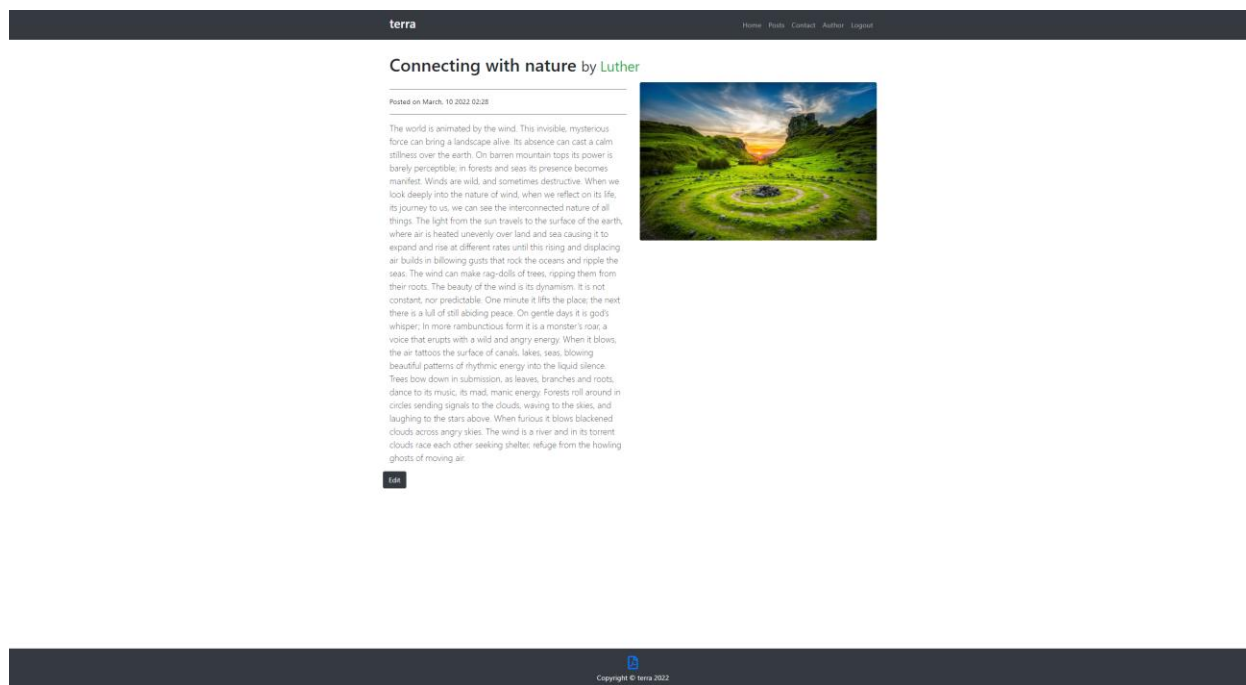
terra

Home Posts Contact Author Logout

Connecting with nature by Luther

Posted on March, 10 2022 02:28

The world is animated by the wind. This invisible, mysterious force can bring a landscape alive. Its absence can cast a calm stillness over the earth. On barren mountain tops its power is barely perceptible; in forests and seas its presence becomes manifest. Winds are wild, and sometimes destructive. When we look deeply into the nature of wind, when we reflect on its life, its journey to us, we can see the interconnected nature of all things. The light from the sun travels to the surface of the earth, where air is heated unevenly over land and sea causing it to expand and rise at different rates until this rising and displacing air builds in billowing gusts that rock the oceans and ripple the seas. The wind can make rag-dolls of trees, ripping them from their roots. The beauty of the wind is its dynamism. It is not constant, nor predictable. One minute it lifts the place; the next there is a full of still abiding peace. On gentle days it is god's whisper; In more rambunctious form it is a monster's roar, a voice that erupts with a wild and angry energy. When it blows, the air tattoos the surface of canals, lakes, seas, blowing beautiful patterns of rhythmic energy into the liquid silence. Trees bow down in submission, as leaves, branches and roots, dance to its music, its mad, manic energy. Forests roll around in circles sending signals to the clouds, waving to the skies, and laughing to the stars above. When furious it blows blackened clouds across angry skies. The wind is a river and in its torrent clouds race each other seeking shelter, refuge from the howling ghosts of moving air.

Edit

Copyright © terra 2022